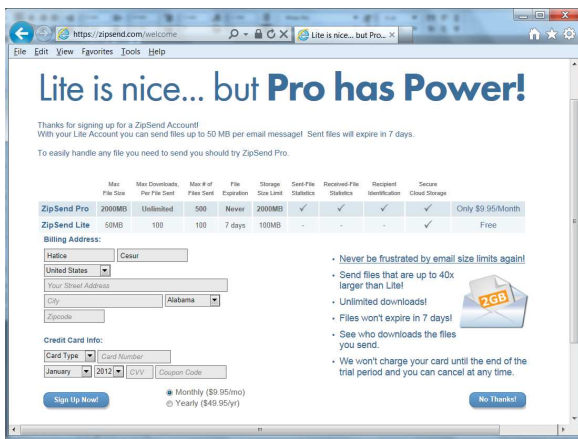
https://zipsend.com/welcome

Lite is nice... but Pro...

File Edit View Favorites Tools Help

Lite is nice... but **Pro has Power!**

Thanks for signing up for a ZipSend Account!
With your Lite Account you can send files up to 50 MB per email message! Sent files will expire in 7 days.

To easily handle any file you need to send you should try ZipSend Pro.

| | Max File Size | Max Downloads, Per File Sent | Max # of Files Sent | File Expiration | Storage Size Limit | Sent-File Statistics | Received-File Statistics | Recipient Identification | Secure Cloud Storage | |
|---|---|---|---|---|---|---|---|---|---|---|
| ZipSend Pro | 2000MB | Unlimited | 500 | Never | 2000MB | ✓ | ✓ | ✓ | ✓ | Only $9.95/Month |
| ZipSend Lite | 50MB | 100 | 100 | 7 days | 100MB | - | - | - | ✓ | Free |

Billing Address:

Hatice
Cesur
United States
Your Street Address
City
Alabama
Zipcode

Credit Card Info:

Card Type
Card Number
January
2012
CVV
Coupon Code

Sign Up Now!

Monthly ($9.95/mo)
Yearly ($49.95/yr)

• Never be frustrated by email size limits again!
• Send files that are up to 40x larger than Lite!
• Unlimited downloads!
• Files won't expire in 7 days!
• See who downloads the files you send.
• We won't charge your card until the end of the trial period and you can cancel at any time.

2GB

No Thanks!